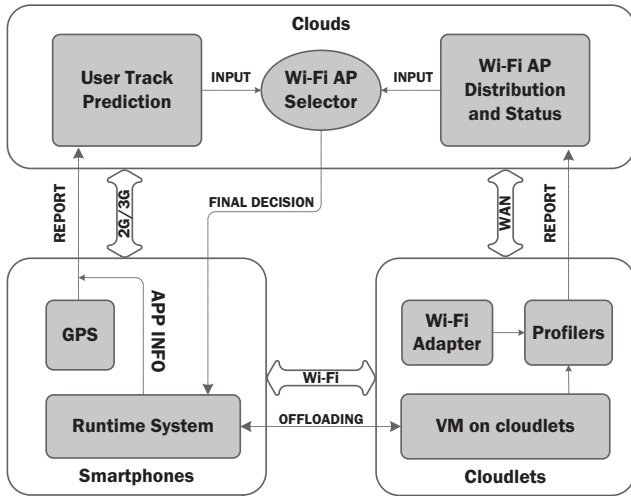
Clouds

User Track Prediction

INPUT

Wi-Fi AP Selector

INPUT

Wi-Fi AP Distribution and Status

REPORT

2G/3G

FINAL DECISION

WAN

REPORT

APP INFO

GPS

Runtime System

Smartphones

Wi-Fi

OFFLOADING

Wi-Fi Adapter

Profilers

VM on cloudlets

Cloudlets